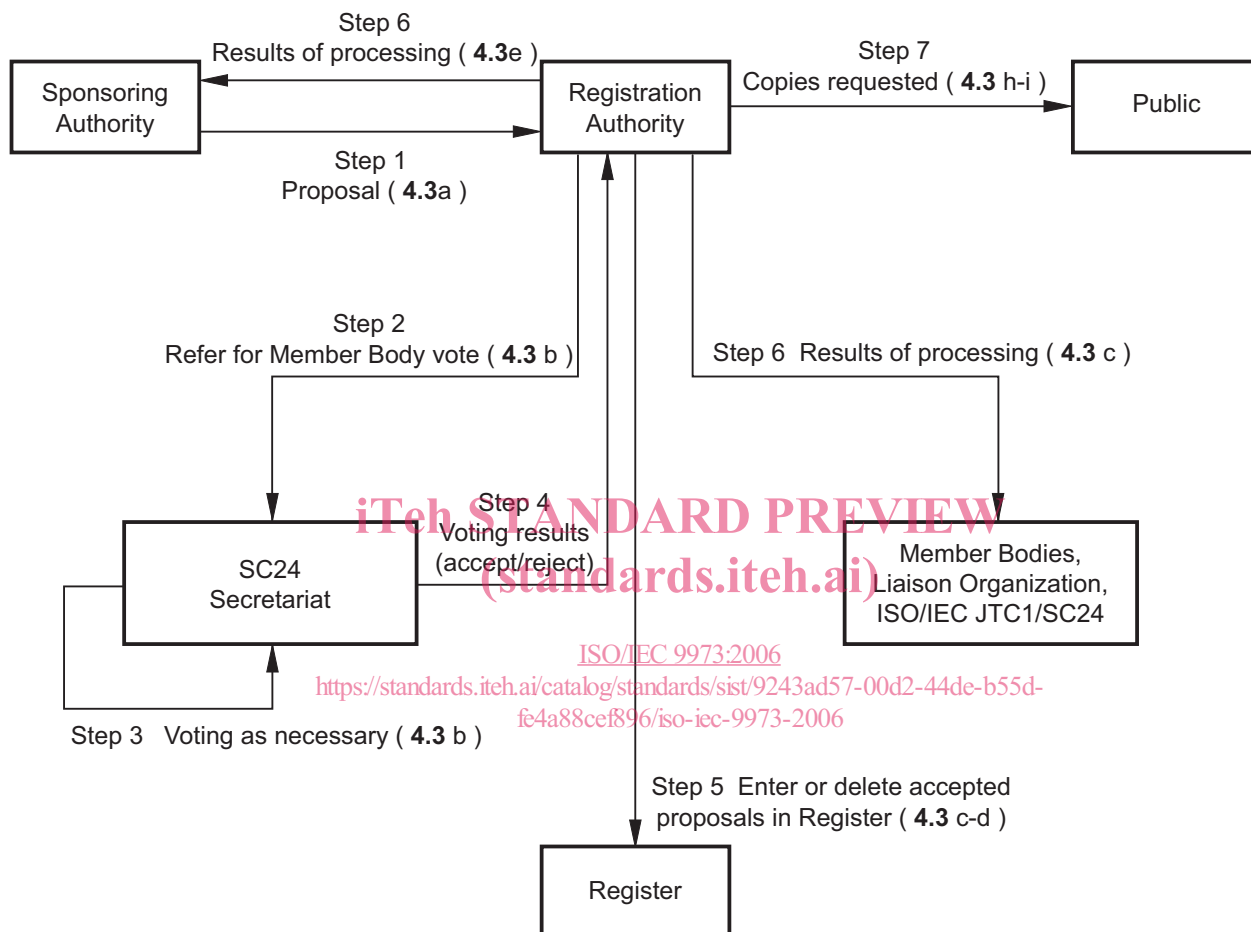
Step 6
Results of processing ( **4.3**e )

Sponsoring Authority

Registration Authority

Step 7
Copies requested ( **4.3** h-i )

Public

Step 1
Proposal ( **4.3**a )

Step 2
Refer for Member Body vote ( **4.3** b )

Step 6 Results of processing ( **4.3** c )

iTeh STANDARD PREVIEW
(standards.iteh.ai)

Step 4
Voting results (accept/reject)

SC24 Secretariat

Member Bodies, Liaison Organization, ISO/IEC JTC1/SC24

ISO/IEC 9973:2006
https://standards.iteh.ai/catalog/standards/sist/9243ad57-00d2-44de-b55d-fe4a88cef896/iso-iec-9973-2006

Step 3 Voting as necessary ( **4.3** b )

Step 5 Enter or delete accepted proposals in Register ( **4.3** c-d )

Register